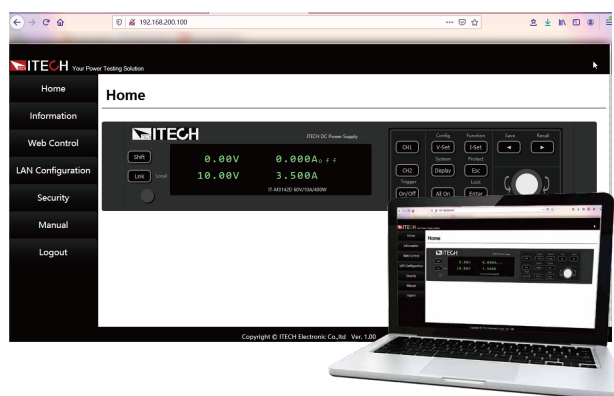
192.168.200.100

ITECH Your Power Testing Solution

Home
Information
Web Control
LAN Configuration
Security
Manual
Logout

Home

ITECH
ITECH DC Power Supply

Shift
Link
Local

0.00V 0.000A OFF
10.00V 3.500A

IT-M3142D 60V/10A/400W

CH1
CH2
On/Off

Config
V-Set
System
Display
Trigger
All On

Function
I-Set
Protect
Esc
Lock
Enter

Save
Recall

Copyright © ITECH Electronic Co.,ltd Ver. 1.00

Home
Information
Web Control
LAN Configuration
Security
Manual
Logout
Home
ITECH
0.00V 0.000A
10.00V 3.500A